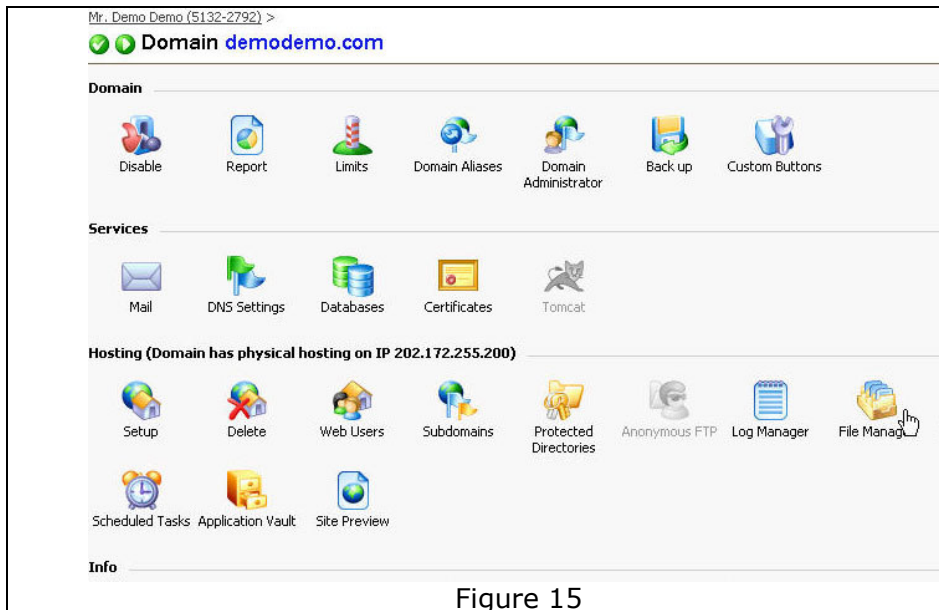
Mr. Demo Demo (5132-2792) >

Domain demodemo.com

Domain

Disable

Report

Limits

Domain Aliases

Domain Administrator

Back up

Custom Buttons

Services

Mail

DNS Settings

Databases

Certificates

Tomcat

Hosting (Domain has physical hosting on IP 202.172.255.200)

Setup

Delete

Web Users

Subdomains

Protected Directories

Anonymous FTP

Log Manager

File Manag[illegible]

Scheduled Tasks

Application Vault

Site Preview

Info

Figure 15